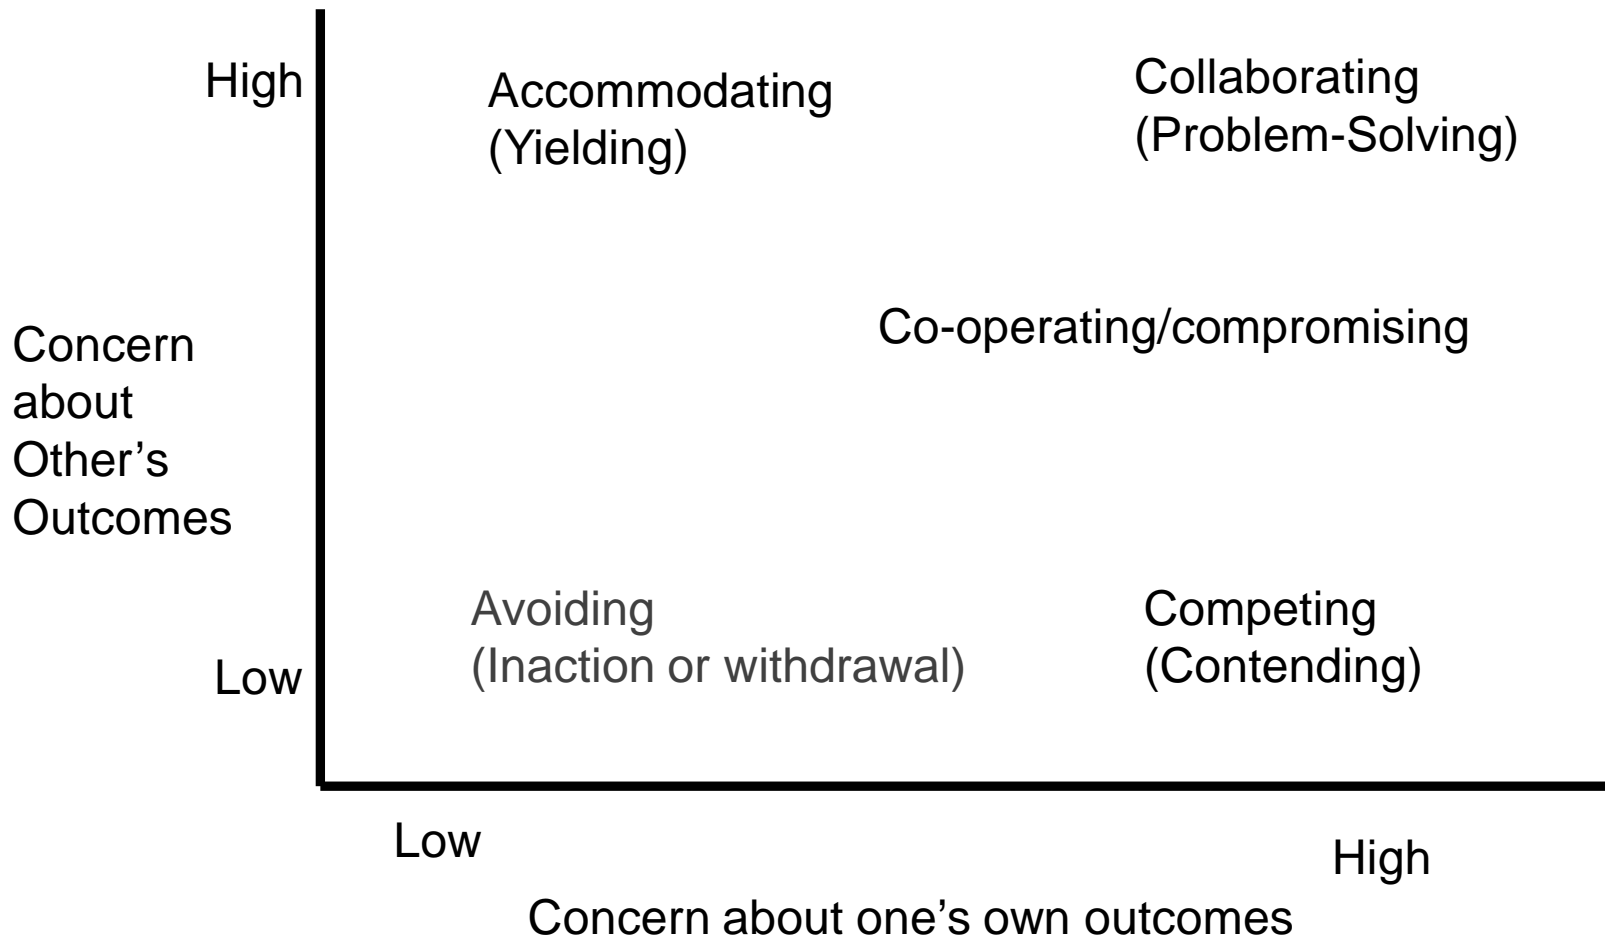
High

Accommodating
(Yielding)

Collaborating
(Problem-Solving)

Concern about Other's Outcomes

Co-operating/compromising

Avoiding
(Inaction or withdrawal)

Competing
(Contending)

Low

Low

High

Concern about one's own outcomes